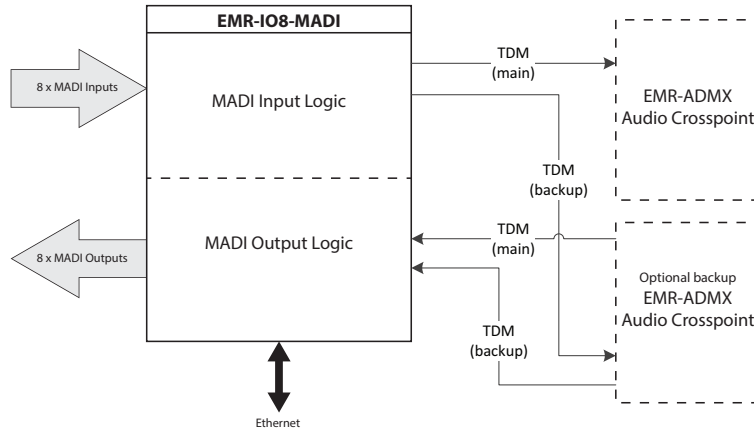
EMR-IO8-MADI

8 x MADI Inputs

MADI Input Logic

TDM (main)

EMR-ADMX Audio Crosspoint

TDM (backup)

8 x MADI Outputs

MADI Output Logic

TDM (main)

Optional backup EMR-ADMX Audio Crosspoint

TDM (backup)

Ethernet